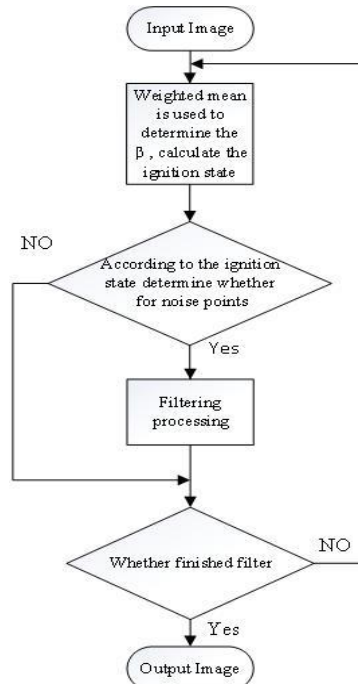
Input Image

Weighted mean is used to determine the $\beta$, calculate the ignition state

NO

According to the ignition state determine whether for noise points

Yes

Filtering processing

Whether finished filter

NO

Yes

Output Image